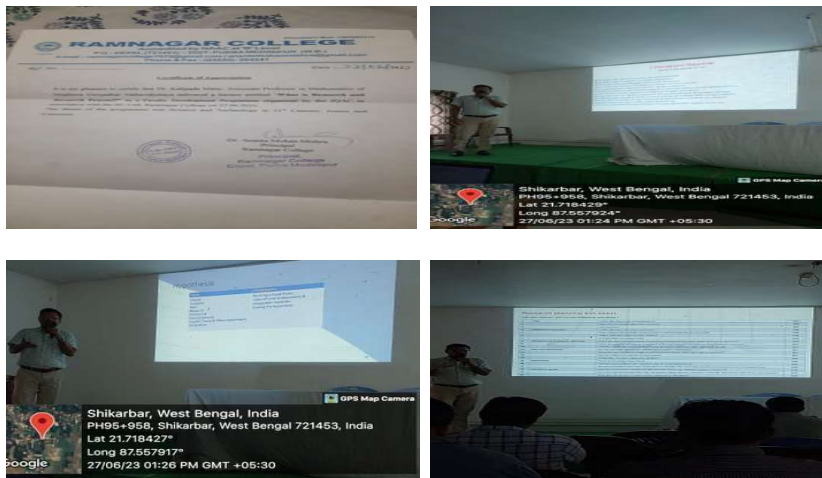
RAMNAGAR COLLEGE

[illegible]

Certificate of Appreciation

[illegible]

Principal
Ramnagar College

GPS Map Camera
Shikarbar, West Bengal, India
PH95+958, Shikarbar, West Bengal 721453, India
Lat 21.718429°
Long 87.557924°
27/06/23 01:24 PM GMT +05:30
Google

Hypothesis

GPS Map Camera
Shikarbar, West Bengal, India
PH95+958, Shikarbar, West Bengal 721453, India
Lat 21.718427°
Long 87.557917°
27/06/23 01:26 PM GMT +05:30
Google